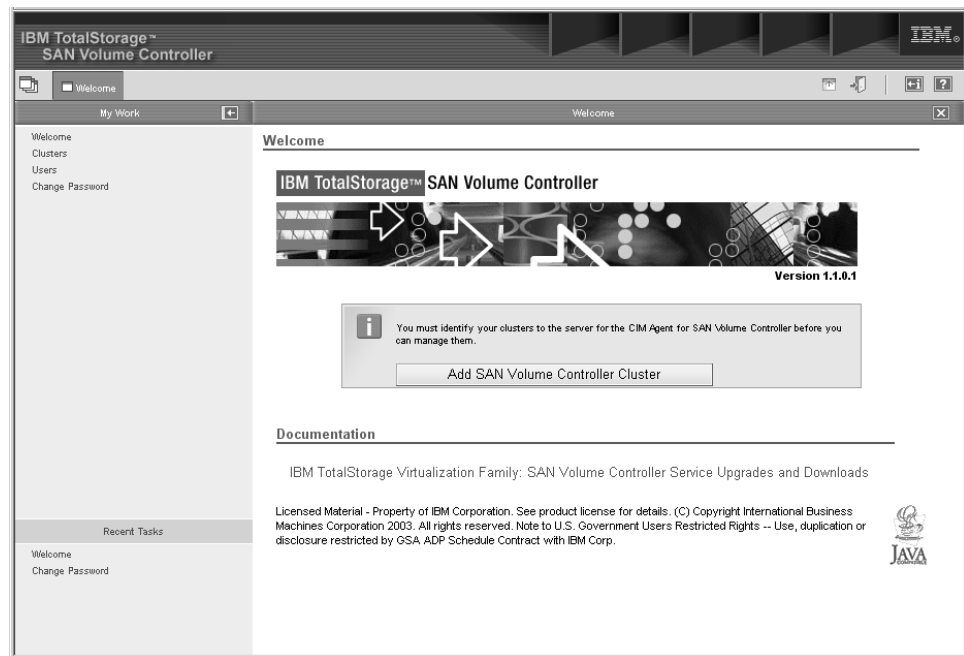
IBM TotalStorage™
SAN Volume Controller

IBM

Welcome

My Work

Welcome

Welcome
Clusters
Users
Change Password

Welcome

IBM TotalStorage™ SAN Volume Controller

Version 1.1.0.1

You must identify your clusters to the server for the CIM Agent for SAN Volume Controller before you can manage them.

Add SAN Volume Controller Cluster

Documentation

IBM TotalStorage Virtualization Family: SAN Volume Controller Service Upgrades and Downloads

Licensed Material - Property of IBM Corporation. See product license for details. (C) Copyright International Business Machines Corporation 2003. All rights reserved. Note to U.S. Government Users Restricted Rights -- Use, duplication or disclosure restricted by GSA ADP Schedule Contract with IBM Corp.

Recent Tasks

Welcome
Change Password

JAVA